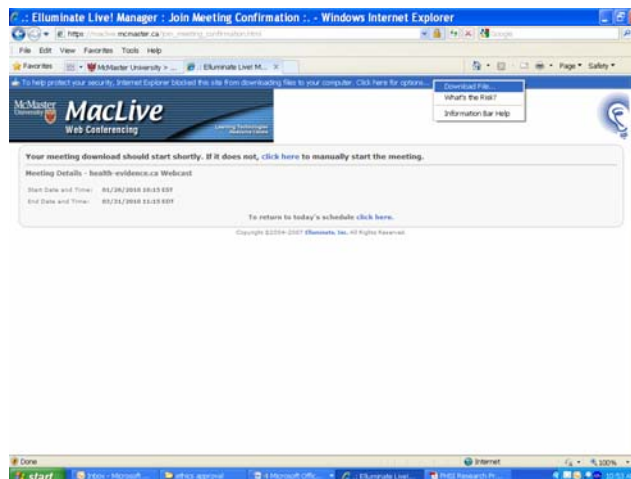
.: Elluminate Live! Manager : Join Meeting Confirmation :. - Windows Internet Explorer

https://maclive.mcmaster.ca/join_meeting_confirmation.html

Google

File Edit View Favorites Tools Help

Favorites

McMaster University > ...

.: Elluminate Live! M...

Page ▾ Safety ▾

To help protect your security, Internet Explorer blocked this site from downloading files to your computer. Click here for options...

Download File...

What's the Risk?

Information Bar Help

McMaster University

MacLive

Web Conferencing

Learning Technologies Resource Centre

Your meeting download should start shortly. If it does not, click here to manually start the meeting.

Meeting Details - health-evidence.ca Webcast

Start Date and Time: 01/26/2010 10:15 EST

End Date and Time: 01/31/2010 11:15 EST

To return to today's schedule click here.

Copyright ©2004-2007 Elluminate, Inc. All Rights Reserved.

Done

Internet

100%

start

Inbox - Microsoft ...

ethics approval

4 Microsoft Offi...

.: Elluminate Live! ...

PHSI Research Pr...

10:51 A